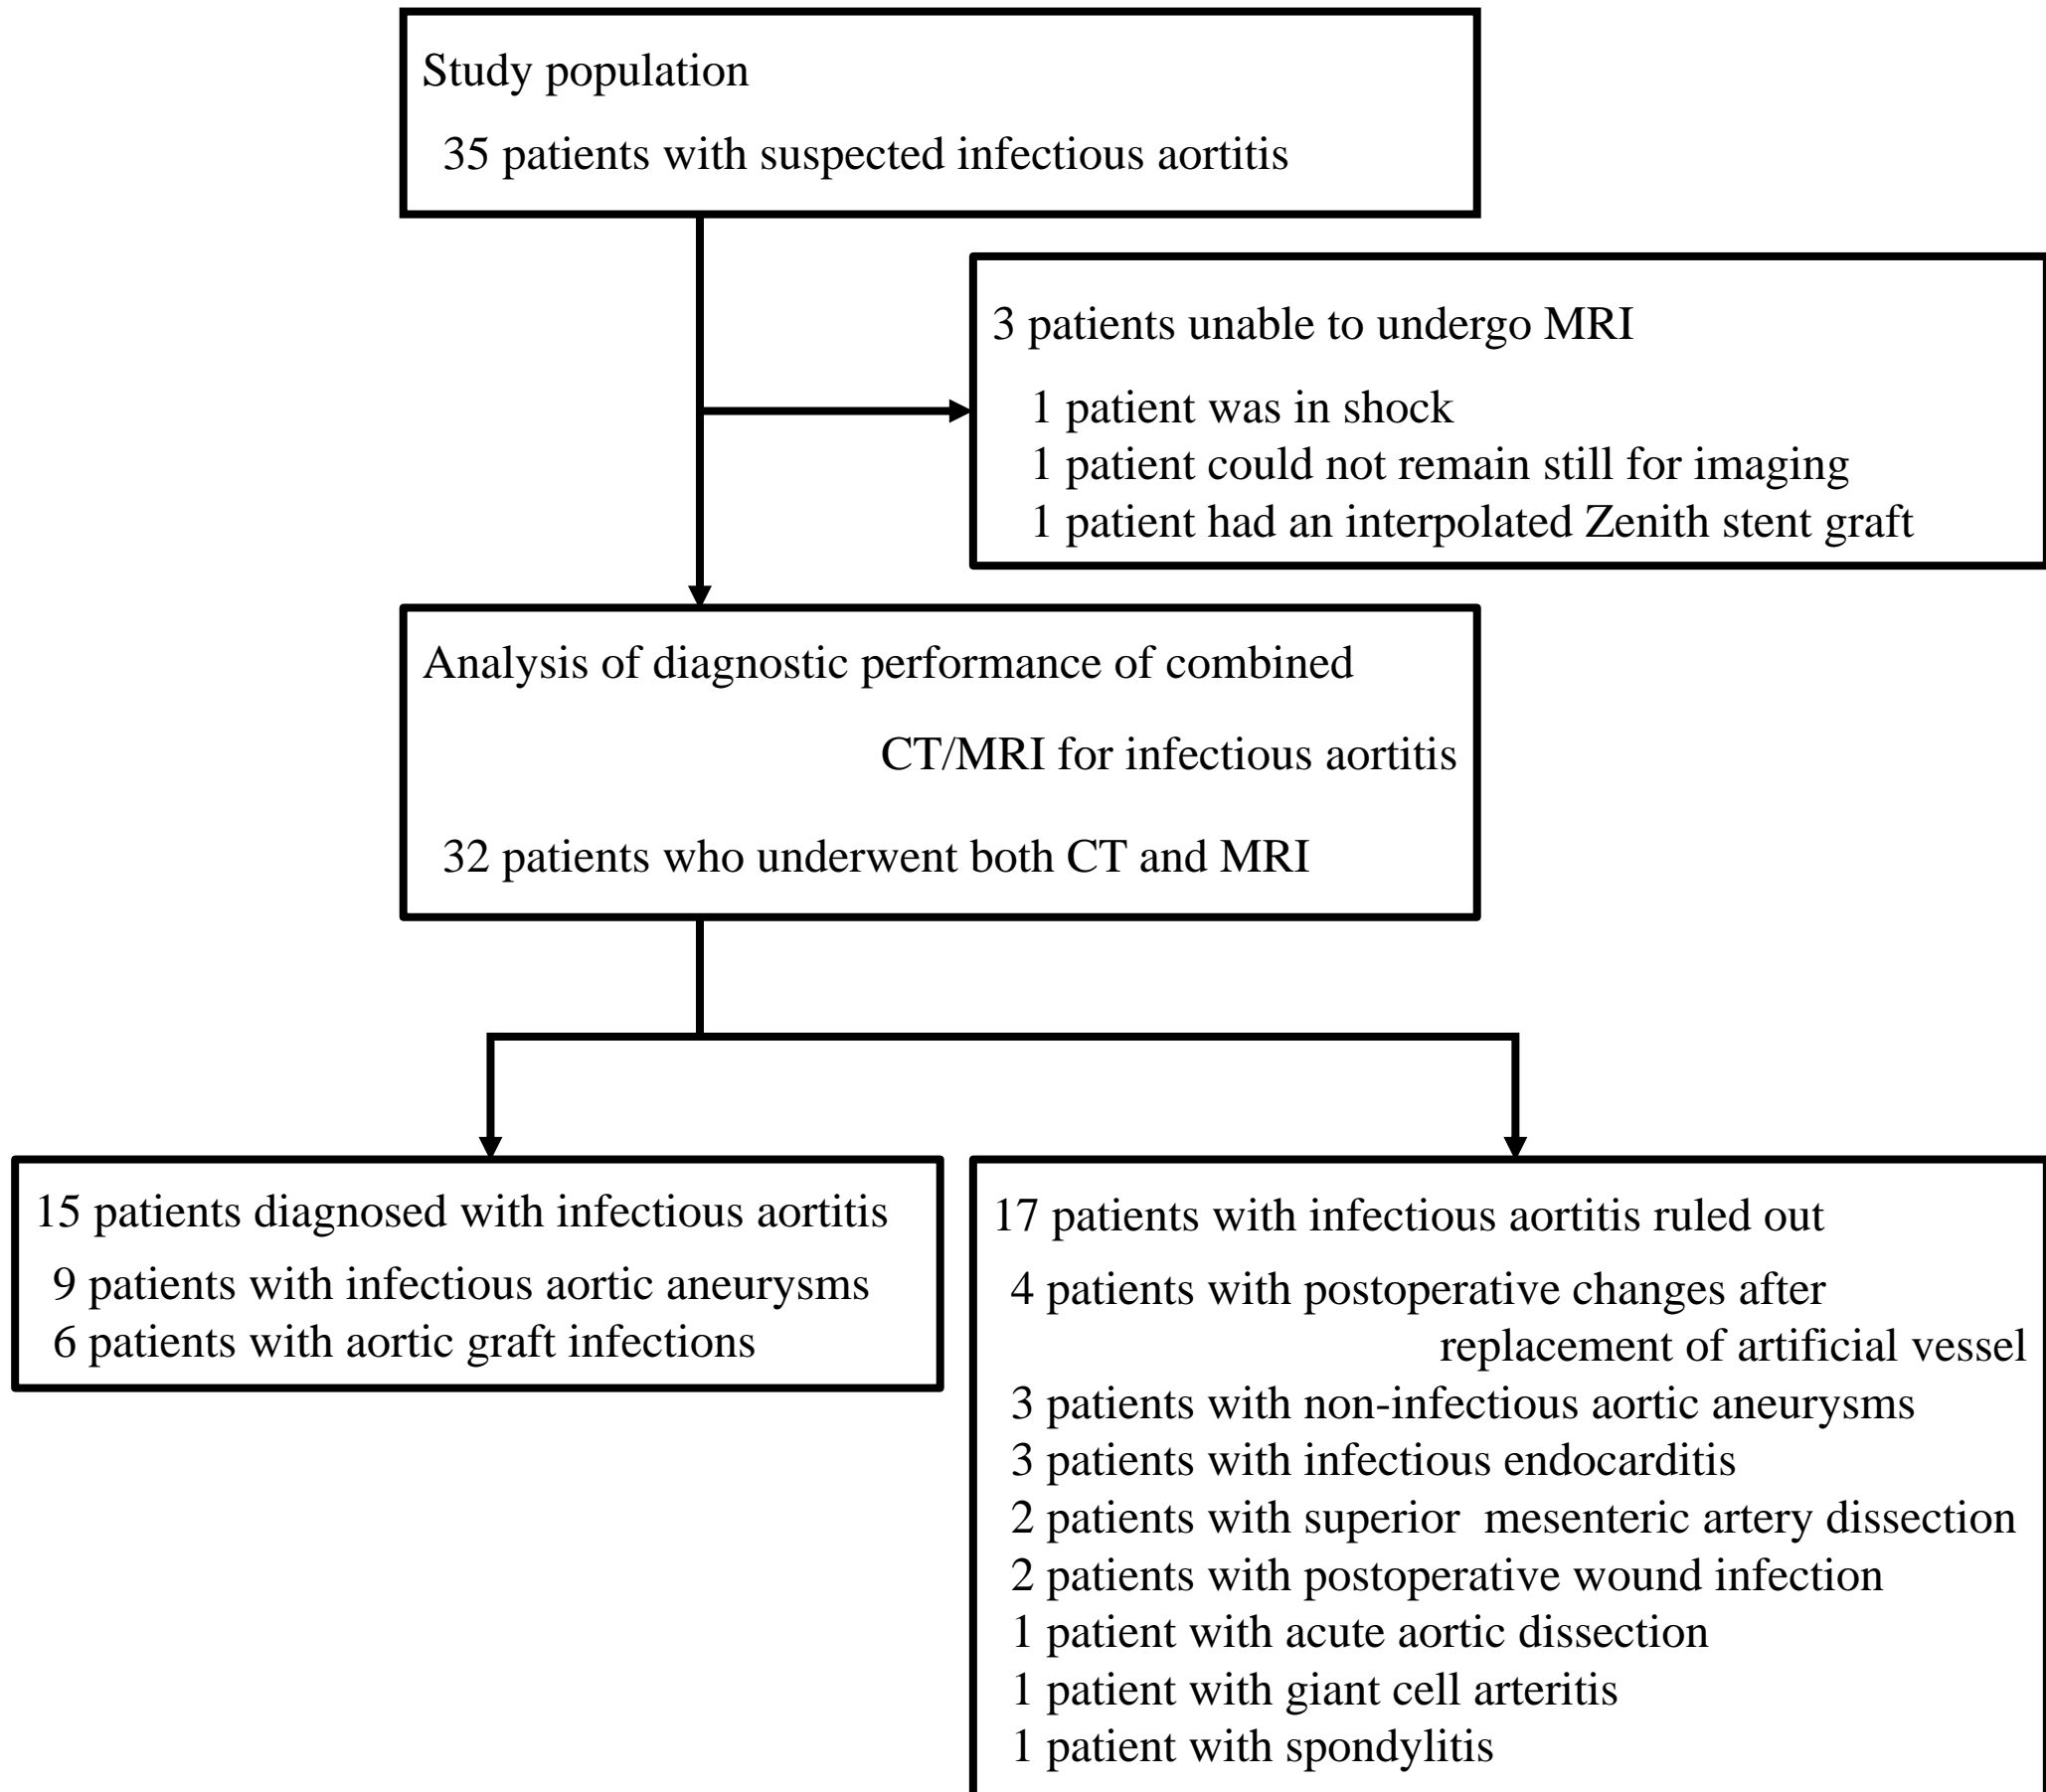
Study population

35 patients with suspected infectious aortitis

3 patients unable to undergo MRI

1 patient was in shock
1 patient could not remain still for imaging
1 patient had an interpolated Zenith stent graft

Analysis of diagnostic performance of combined CT/MRI for infectious aortitis

32 patients who underwent both CT and MRI

15 patients diagnosed with infectious aortitis

9 patients with infectious aortic aneurysms
6 patients with aortic graft infections

17 patients with infectious aortitis ruled out

4 patients with postoperative changes after replacement of artificial vessel
3 patients with non-infectious aortic aneurysms
3 patients with infectious endocarditis
2 patients with superior mesenteric artery dissection
2 patients with postoperative wound infection
1 patient with acute aortic dissection
1 patient with giant cell arteritis
1 patient with spondylitis